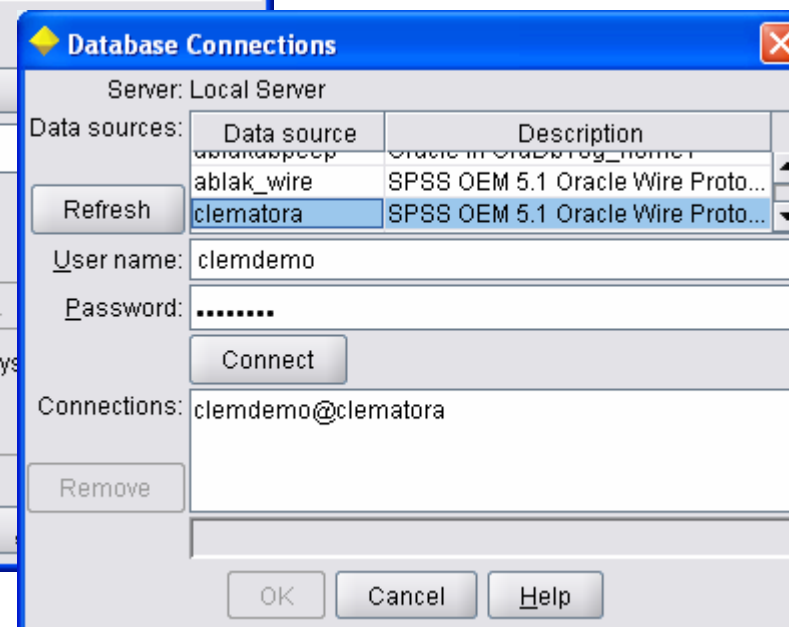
Database Connections

Server: Local Server

Data sources:

| Data source | Description |
|---|---|
| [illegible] | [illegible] |
| ablak_wire | SPSS OEM 5.1 Oracle Wire Proto... |
| clematora | SPSS OEM 5.1 Oracle Wire Proto... |

Refresh

User name: clemdemo

Password: ••••••••

Connect

Connections: clemdemo@clematora

Remove

OK Cancel Help